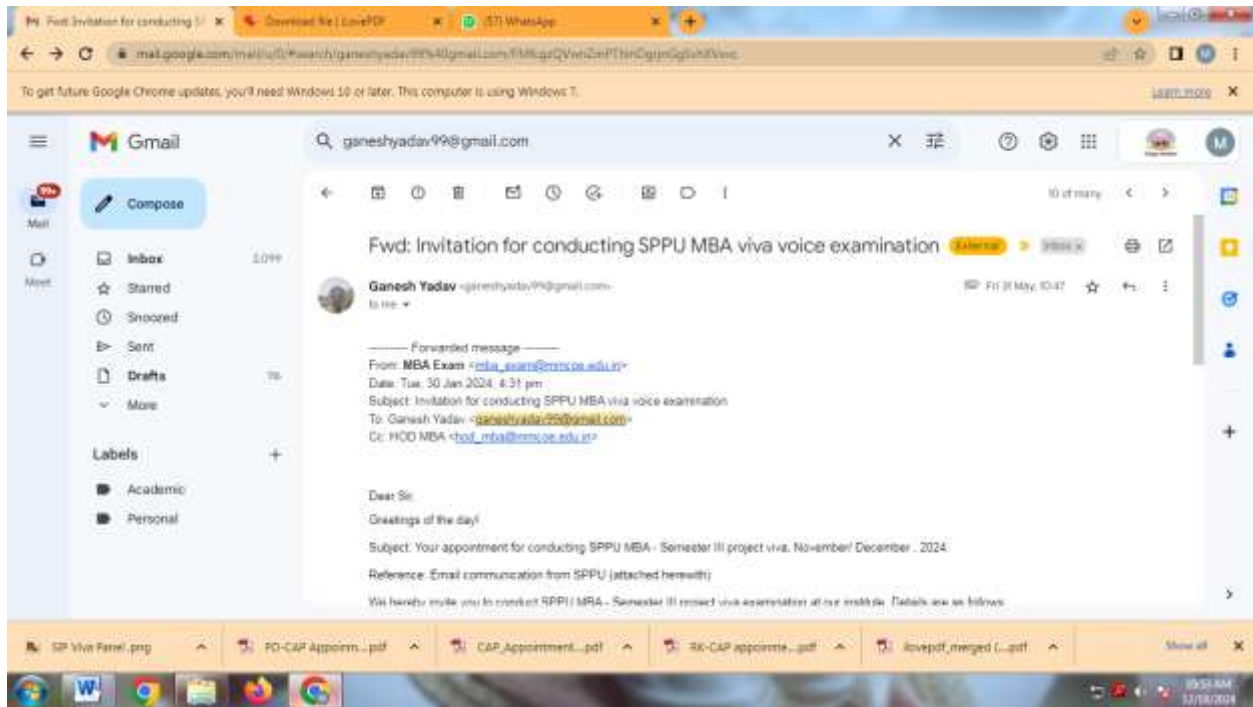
Fwd: Invitation for conducting S | Download file | iLovePDF | (57) WhatsApp

mail.google.com/mail/u/0/#search/ganeshyadav99%40gmail.com/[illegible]

To get future Google Chrome updates, you'll need Windows 10 or later. This computer is using Windows 7. Learn more

Gmail

ganeshyadav99@gmail.com

Mail
Meet

Compose

Inbox 3,099
Starred
Snoozed
Sent
Drafts 76
More

Labels +
Academic
Personal

10 of many

Fwd: Invitation for conducting SPPU MBA viva voice examination External Inbox

Ganesh Yadav <ganeshyadav99@gmail.com>
to me

Fri 31 May, 10:47

---------- Forwarded message ---------
From: MBA Exam <mba_exam@mmcoe.edu.in>
Date: Tue, 30 Jan 2024, 4:31 pm
Subject: Invitation for conducting SPPU MBA viva voice examination
To: Ganesh Yadav <ganeshyadav99@gmail.com>
Cc: HOD MBA <hod_mba@mmcoe.edu.in>

Dear Sir,

Greetings of the day!

Subject: Your appointment for conducting SPPU MBA - Semester III project viva, November/ December , 2024.

Reference: Email communication from SPPU (attached herewith)

We hereby invite you to conduct SPPU MBA - Semester III project viva examination at our institute. Details are as follows

SP Viva Panel.png | PO-CAP Appoinm....pdf | CAP_Appointment....pdf | RK-CAP appoinme....pdf | ilovepdf_merged (....pdf | Show all

10:59 AM
12/18/2024